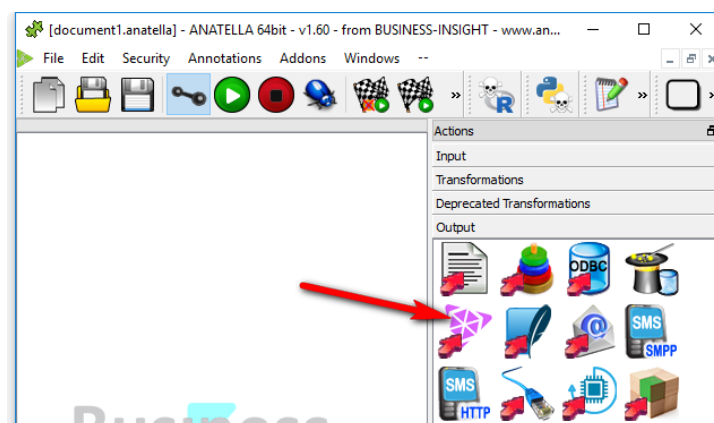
[document1.anatella] - ANATELLA 64bit - v1.60 - from BUSINESS-INSIGHT - www.an...

File Edit Security Annotations Addons Windows --

Actions
Input
Transformations
Deprecated Transformations
Output

ODBC
SMS
SMPP
SMS
HTTP